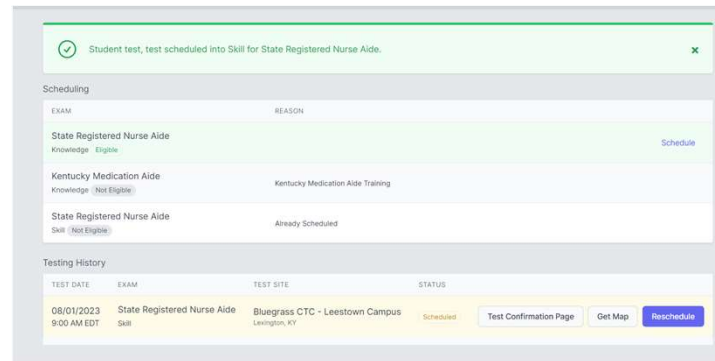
Student test, test scheduled into Skill for State Registered Nurse Aide.

×

Scheduling

| EXAM | REASON | |
|---|---|---|
| State Registered Nurse Aide<br>Knowledge Eligible | | Schedule |
| Kentucky Medication Aide<br>Knowledge Not Eligible | Kentucky Medication Aide Training | |
| State Registered Nurse Aide<br>Skill Not Eligible | Already Scheduled | |

Testing History

| TEST DATE | EXAM | TEST SITE | STATUS | |
|---|---|---|---|---|
| 08/01/2023<br>9:00 AM EDT | State Registered Nurse Aide<br>Skill | Bluegrass CTC - Leestown Campus<br>Lexington, KY | Scheduled | Test Confirmation Page · Get Map · Reschedule |